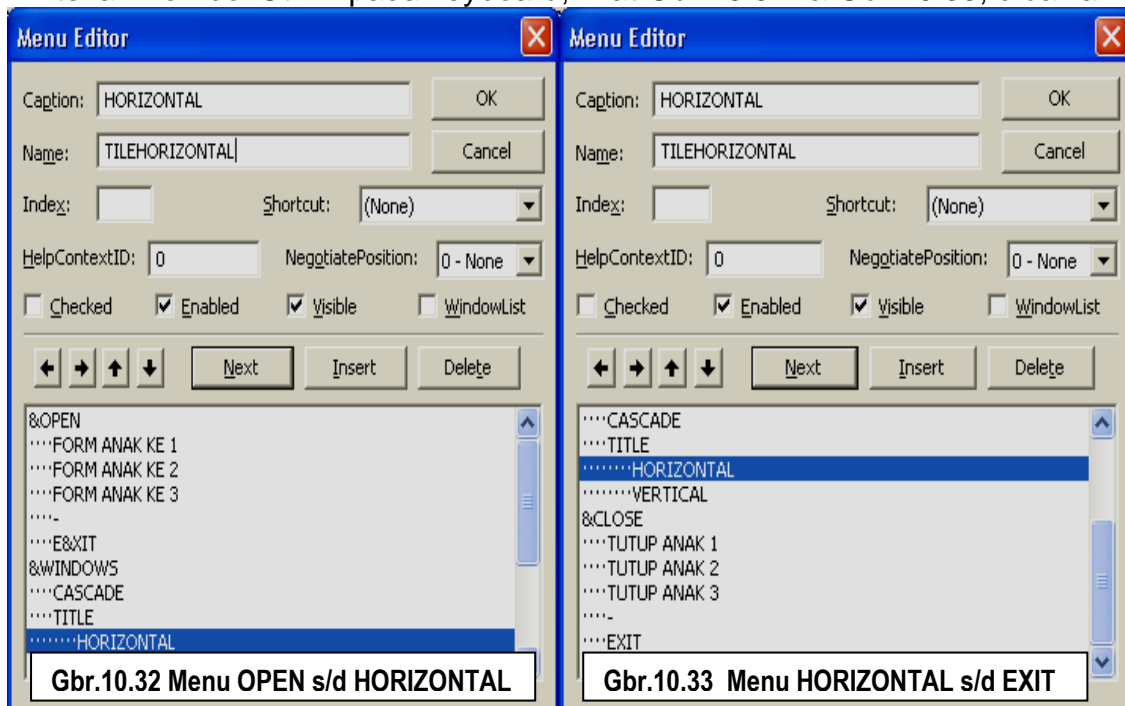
Menu Editor

Caption: HORIZONTAL
OK
Name: TILEHORIZONTAL
Cancel
Index:
Shortcut: (None)
HelpContextID: 0
NegotiatePosition: 0 - None
Checked
Enabled
Visible
WindowList
Next
Insert
Delete

&OPEN
····FORM ANAK KE 1
····FORM ANAK KE 2
····FORM ANAK KE 3
····-
····E&XIT
&WINDOWS
····CASCADE
····TITLE
········HORIZONTAL

Gbr.10.32 Menu OPEN s/d HORIZONTAL

Menu Editor

Caption: HORIZONTAL
OK
Name: TILEHORIZONTAL
Cancel
Index:
Shortcut: (None)
HelpContextID: 0
NegotiatePosition: 0 - None
Checked
Enabled
Visible
WindowList
Next
Insert
Delete

····CASCADE
····TITLE
········HORIZONTAL
········VERTICAL
&CLOSE
····TUTUP ANAK 1
····TUTUP ANAK 2
····TUTUP ANAK 3
····-
····EXIT

Gbr.10.33 Menu HORIZONTAL s/d EXIT